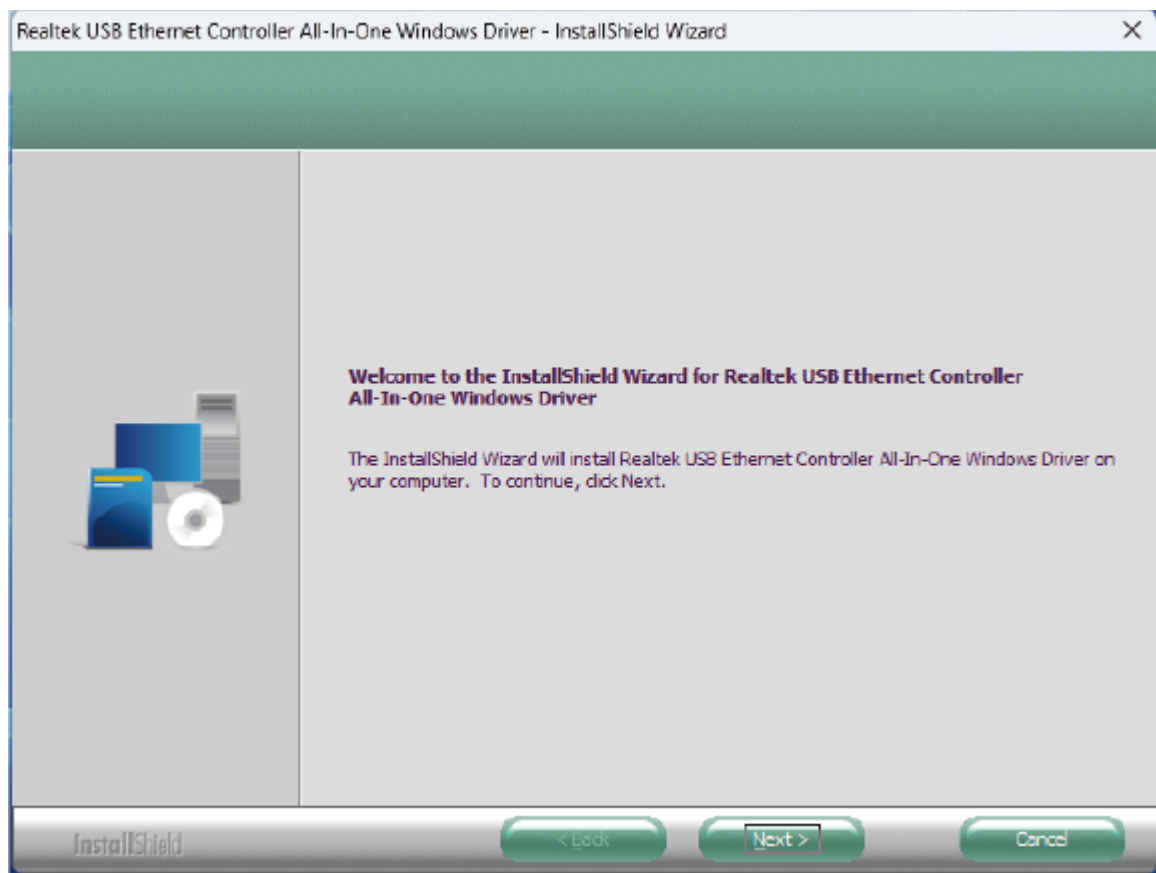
Realtek USB Ethernet Controller All-In-One Windows Driver - InstallShield Wizard

×

Welcome to the InstallShield Wizard for Realtek USB Ethernet Controller All-In-One Windows Driver

The InstallShield Wizard will install Realtek USB Ethernet Controller All-In-One Windows Driver on your computer. To continue, click Next.

InstallShield

< Back

Next >

Cancel